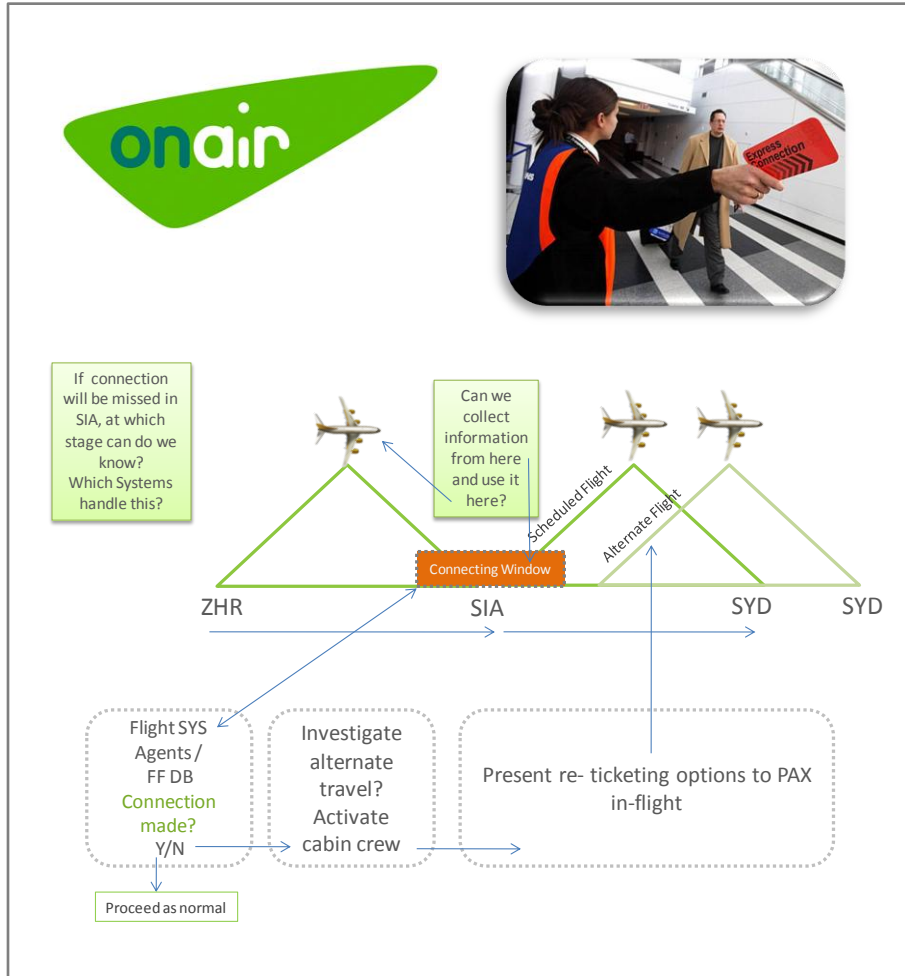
onair

Express Connection

If connection will be missed in SIA, at which stage can do we know? Which Systems handle this?

Can we collect information from here and use it here?

Scheduled Flight

Alternate Flight

Connecting Window

ZHR

SIA

SYD

SYD

Flight SYS Agents / FF DB Connection made? Y/N

Investigate alternate travel? Activate cabin crew

Present re- ticketing options to PAX in-flight

Proceed as normal